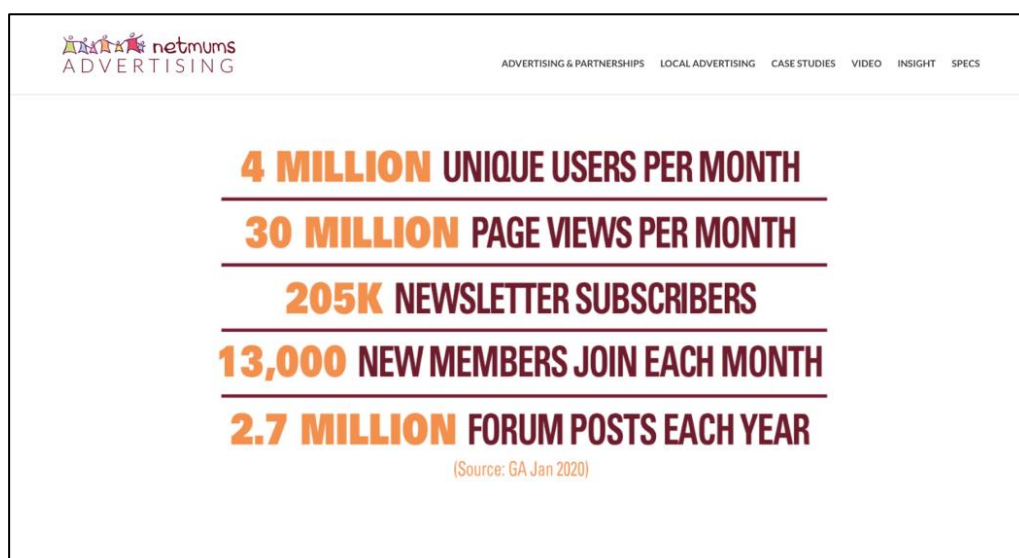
netmums
ADVERTISING

ADVERTISING & PARTNERSHIPS LOCAL ADVERTISING CASE STUDIES VIDEO INSIGHT SPECS

4 MILLION UNIQUE USERS PER MONTH

30 MILLION PAGE VIEWS PER MONTH

205K NEWSLETTER SUBSCRIBERS

13,000 NEW MEMBERS JOIN EACH MONTH

2.7 MILLION FORUM POSTS EACH YEAR

(Source: GA Jan 2020)